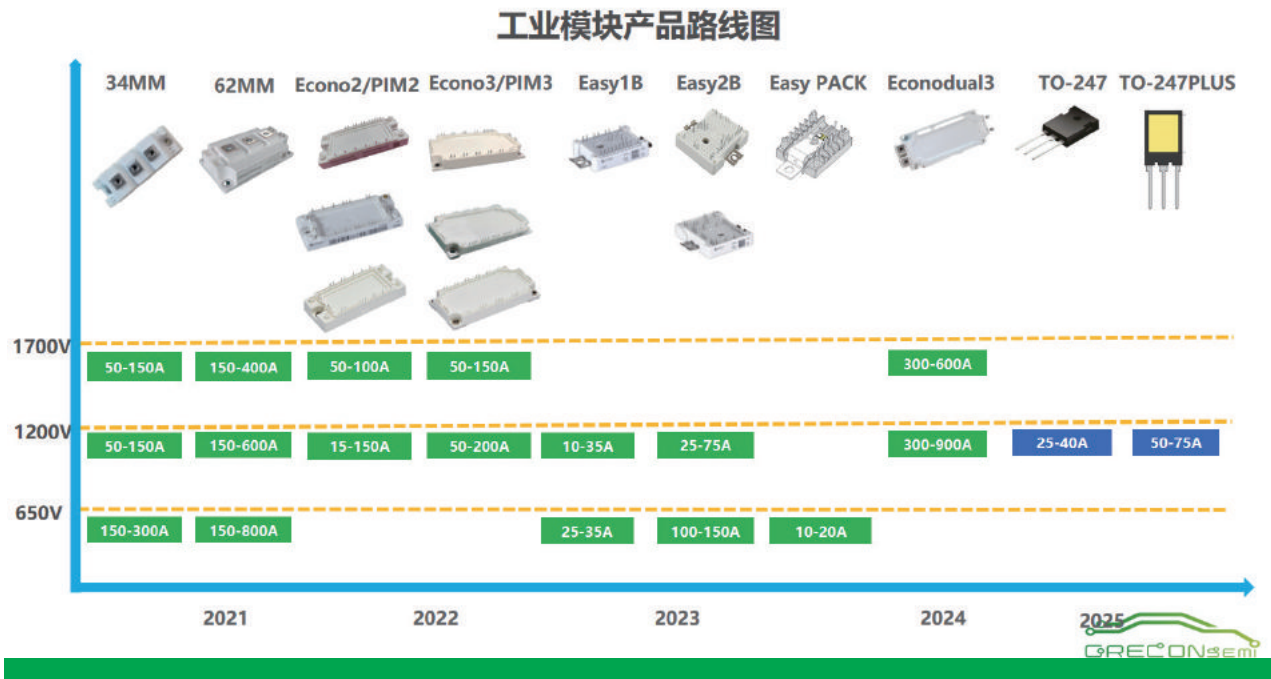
工业模块产品路线图

34MM 62MM Econo2/PIM2 Econo3/PIM3 Easy1B Easy2B Easy PACK Econodual3 TO-247 TO-247PLUS

1700V
50-150A 150-400A 50-100A 50-150A 300-600A

1200V
50-150A 150-600A 15-150A 50-200A 10-35A 25-75A 300-900A 25-40A 50-75A

650V
150-300A 150-800A 25-35A 100-150A 10-20A

2021 2022 2023 2024 2025

GRECONSEMI